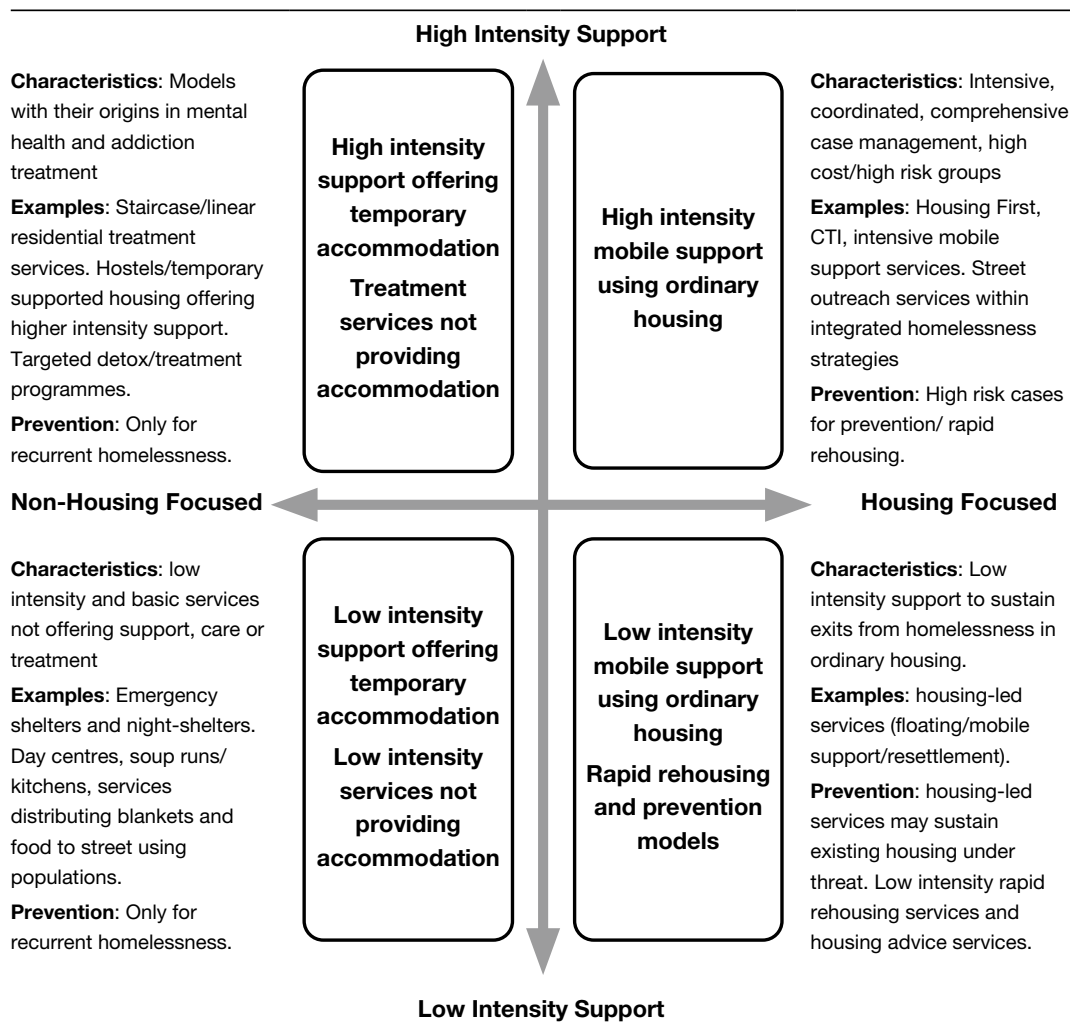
High Intensity Support

Characteristics: Models with their origins in mental health and addiction treatment

Examples: Staircase/linear residential treatment services. Hostels/temporary supported housing offering higher intensity support. Targeted detox/treatment programmes.

Prevention: Only for recurrent homelessness.

High intensity support offering temporary accommodation

Treatment services not providing accommodation

High intensity mobile support using ordinary housing

Characteristics: Intensive, coordinated, comprehensive case management, high cost/high risk groups

Examples: Housing First, CTI, intensive mobile support services. Street outreach services within integrated homelessness strategies

Prevention: High risk cases for prevention/ rapid rehousing.

Non-Housing Focused

Housing Focused

Characteristics: low intensity and basic services not offering support, care or treatment

Examples: Emergency shelters and night-shelters. Day centres, soup runs/ kitchens, services distributing blankets and food to street using populations.

Prevention: Only for recurrent homelessness.

Low intensity support offering temporary accommodation

Low intensity services not providing accommodation

Low intensity mobile support using ordinary housing

Rapid rehousing and prevention models

Characteristics: Low intensity support to sustain exits from homelessness in ordinary housing.

Examples: housing-led services (floating/mobile support/resettlement).

Prevention: housing-led services may sustain existing housing under threat. Low intensity rapid rehousing services and housing advice services.

Low Intensity Support